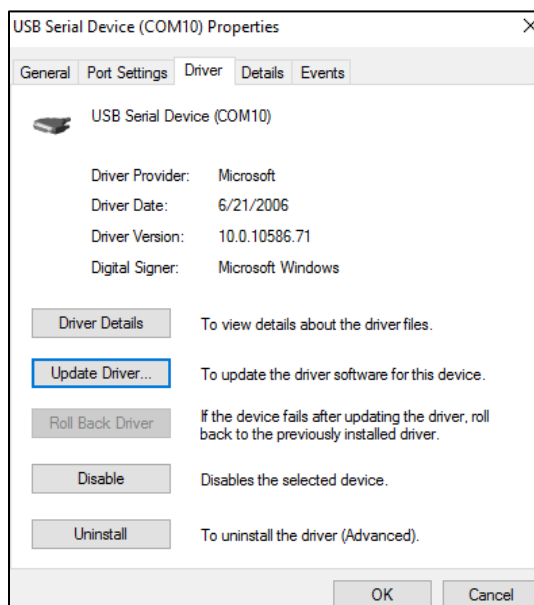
USB Serial Device (COM10) Properties

×

General | Port Settings | Driver | Details | Events

USB Serial Device (COM10)

| | |
|---|---|
| Driver Provider: | Microsoft |
| Driver Date: | 6/21/2006 |
| Driver Version: | 10.0.10586.71 |
| Digital Signer: | Microsoft Windows |

Driver Details — To view details about the driver files.

Update Driver... — To update the driver software for this device.

Roll Back Driver — If the device fails after updating the driver, roll back to the previously installed driver.

Disable — Disables the selected device.

Uninstall — To uninstall the driver (Advanced).

OK

Cancel